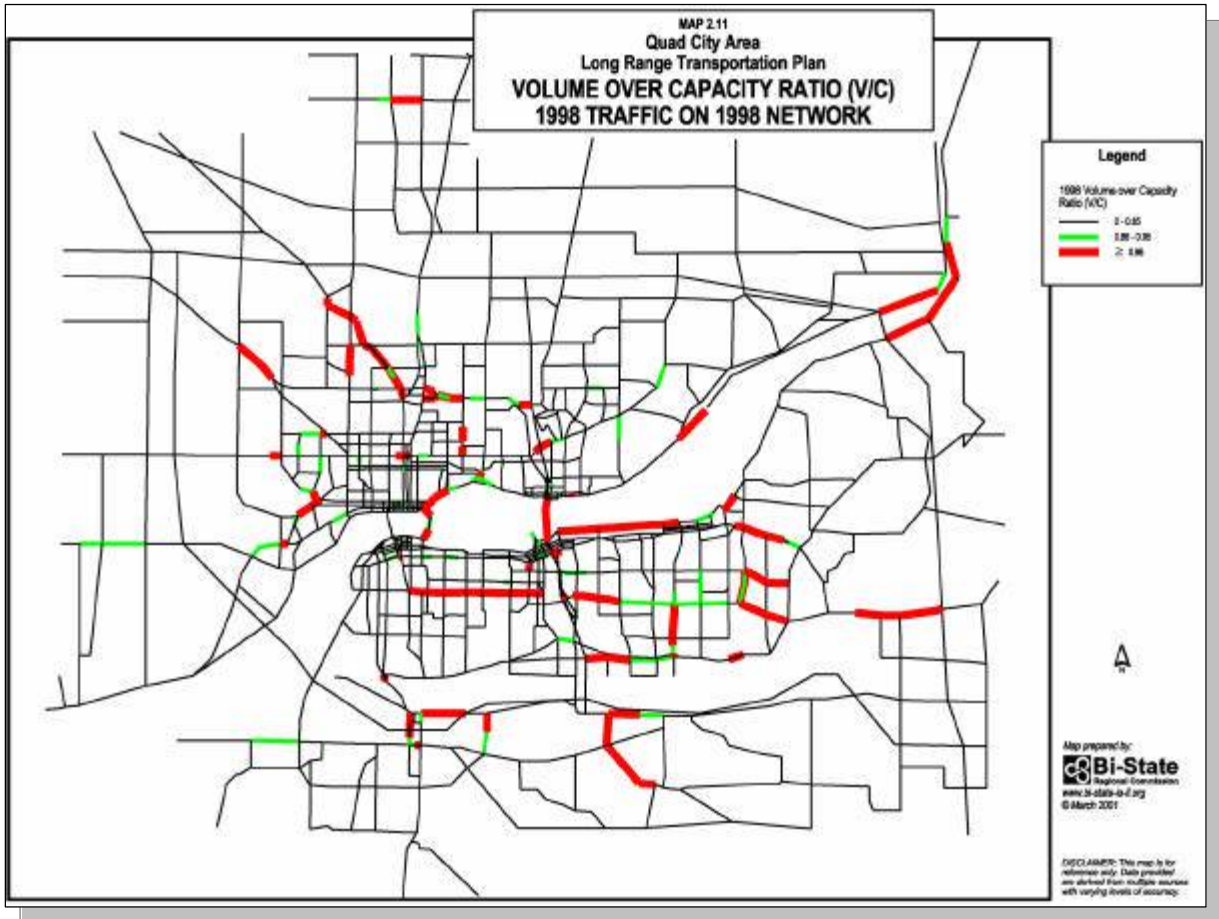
MAP 2.11
Quad City Area
Long Range Transportation Plan
VOLUME OVER CAPACITY RATIO (V/C)
1998 TRAFFIC ON 1998 NETWORK

Legend

1998 Volume over Capacity Ratio (V/C)

0 - 0.85
0.85 - 0.95
≥ 0.95

N

Map prepared by:
Bi-State Regional Commission
www.bi-state-ia-il.org
© March 2001

DISCLAIMER: This map is for reference only. Data provided are derived from multiple sources with varying levels of accuracy.